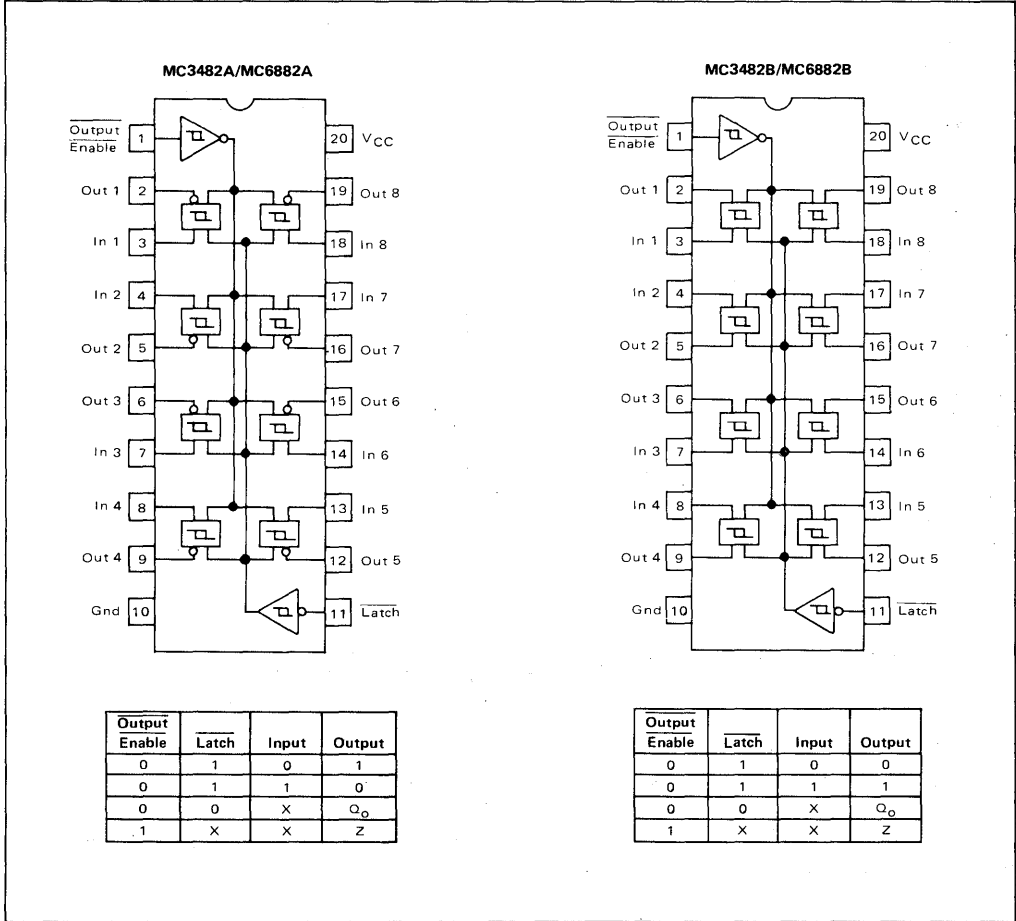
MC3482A/MC6882A

$\overline{\text{Output Enable}}$ 1
Out 1 2
In 1 3
In 2 4
Out 2 5
Out 3 6
In 3 7
In 4 8
Out 4 9
Gnd 10
20 $V_{CC}$
19 Out 8
18 In 8
17 In 7
16 Out 7
15 Out 6
14 In 6
13 In 5
12 Out 5
11 $\overline{\text{Latch}}$

MC3482B/MC6882B

$\overline{\text{Output Enable}}$ 1
Out 1 2
In 1 3
In 2 4
Out 2 5
Out 3 6
In 3 7
In 4 8
Out 4 9
Gnd 10
20 $V_{CC}$
19 Out 8
18 In 8
17 In 7
16 Out 7
15 Out 6
14 In 6
13 In 5
12 Out 5
11 $\overline{\text{Latch}}$

| $\overline{\text{Output Enable}}$ | $\overline{\text{Latch}}$ | Input | Output |
|---|---|---|---|
| 0 | 1 | 0 | 1 |
| 0 | 1 | 1 | 0 |
| 0 | 0 | X | $Q_o$ |
| 1 | X | X | Z |

| $\overline{\text{Output Enable}}$ | $\overline{\text{Latch}}$ | Input | Output |
|---|---|---|---|
| 0 | 1 | 0 | 0 |
| 0 | 1 | 1 | 1 |
| 0 | 0 | X | $Q_o$ |
| 1 | X | X | Z |